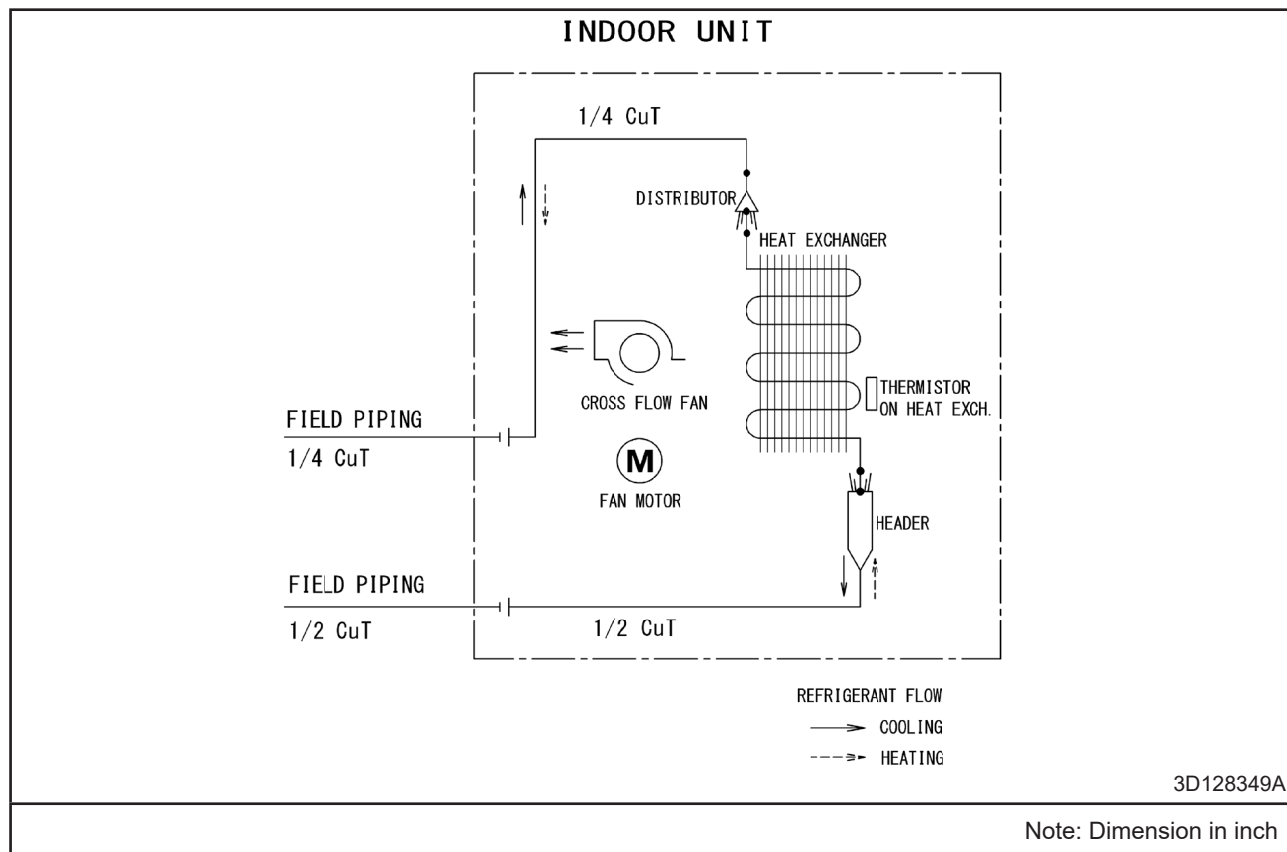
INDOOR UNIT

1/4 CuT

DISTRIBUTOR

HEAT EXCHANGER

CROSS FLOW FAN

THERMISTOR ON HEAT EXCH.

FIELD PIPING

1/4 CuT

M

FAN MOTOR

HEADER

FIELD PIPING

1/2 CuT

1/2 CuT

REFRIGERANT FLOW

COOLING

HEATING

3D128349A

Note: Dimension in inch